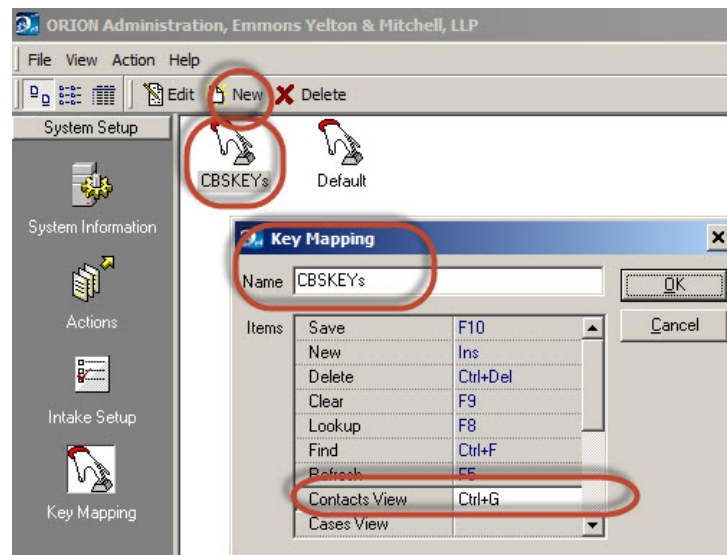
ORION Administration, Emmons Yelton & Mitchell, LLP

File View Action Help

Edit New Delete

System Setup

System Information

Actions

Intake Setup

Key Mapping

CBSKEYs

Default

Key Mapping

Name CBSKEYs

OK

Cancel

Items

| Save | F10 |
|---|---|
| New | Ins |
| Delete | Ctrl+Del |
| Clear | F9 |
| Lookup | F8 |
| Find | Ctrl+F |
| Refresh | F5 |
| Contacts View | Ctrl+G |
| Cases View | |